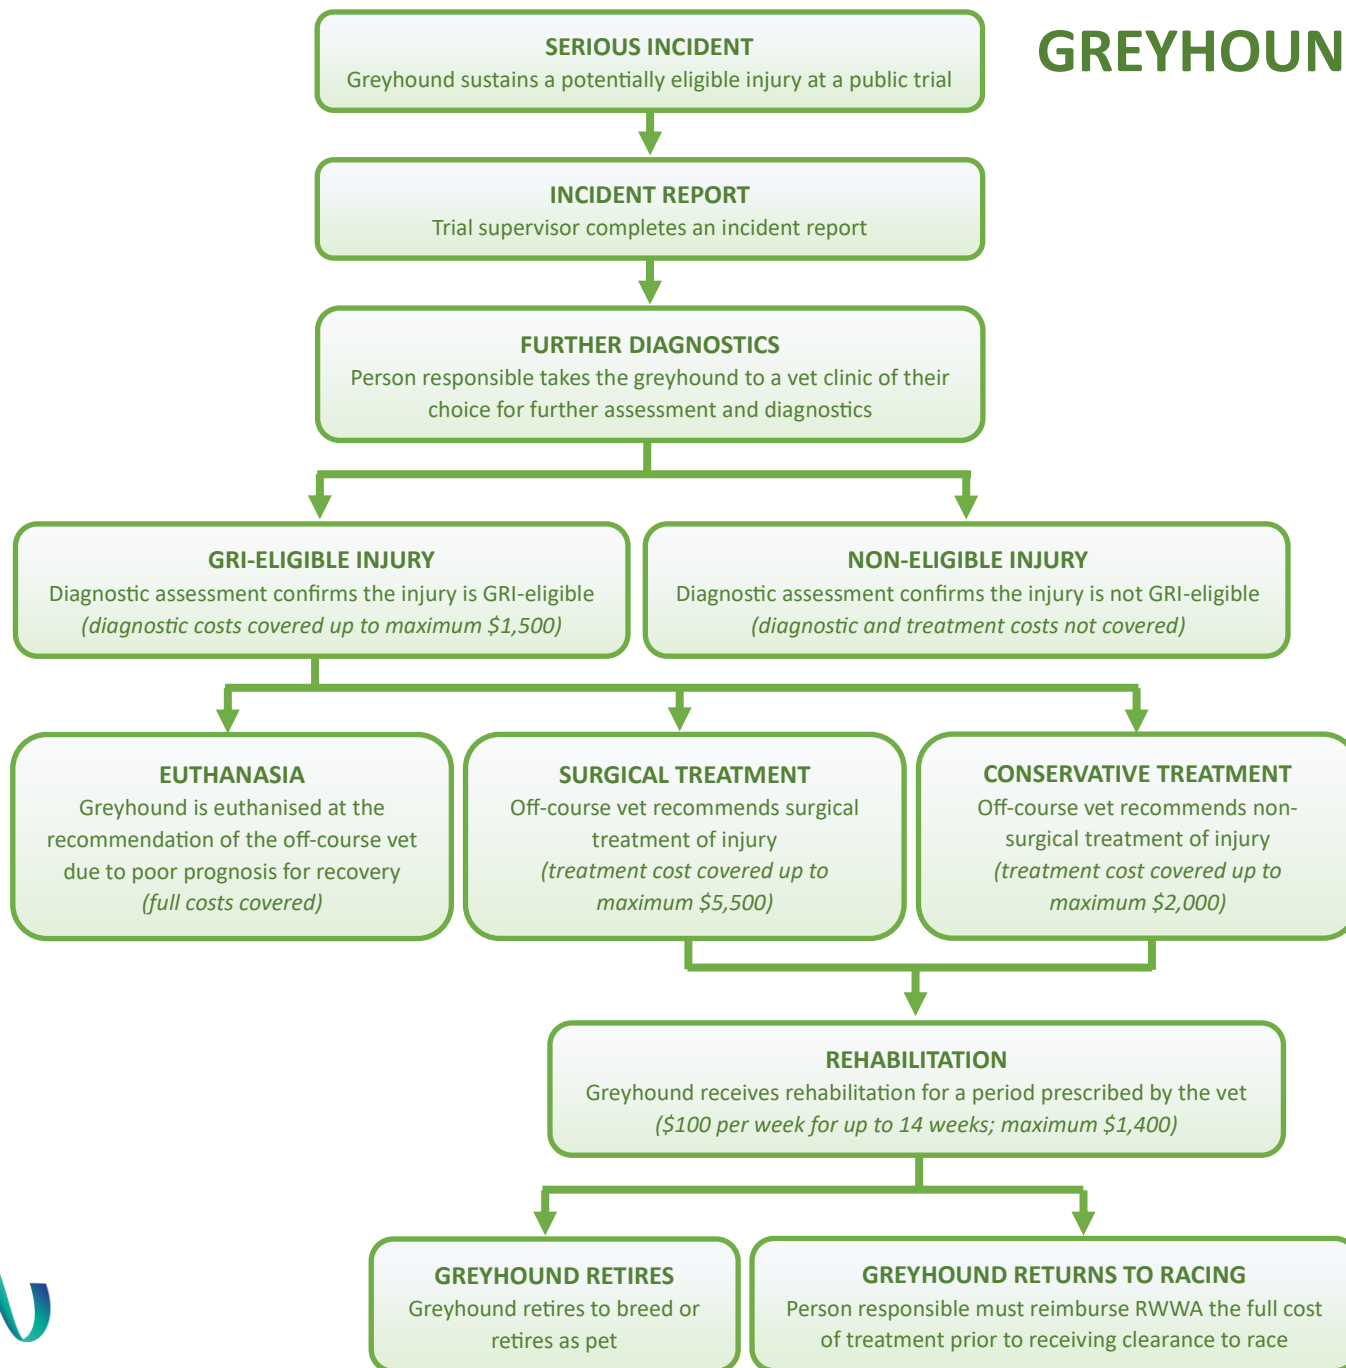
GREYHOUN

SERIOUS INCIDENT
Greyhound sustains a potentially eligible injury at a public trial

INCIDENT REPORT
Trial supervisor completes an incident report

FURTHER DIAGNOSTICS
Person responsible takes the greyhound to a vet clinic of their choice for further assessment and diagnostics

GRI-ELIGIBLE INJURY
Diagnostic assessment confirms the injury is GRI-eligible
(diagnostic costs covered up to maximum $1,500)

NON-ELIGIBLE INJURY
Diagnostic assessment confirms the injury is not GRI-eligible
(diagnostic and treatment costs not covered)

EUTHANASIA
Greyhound is euthanised at the recommendation of the off-course vet due to poor prognosis for recovery
(full costs covered)

SURGICAL TREATMENT
Off-course vet recommends surgical treatment of injury
(treatment cost covered up to maximum $5,500)

CONSERVATIVE TREATMENT
Off-course vet recommends non-surgical treatment of injury
(treatment cost covered up to maximum $2,000)

REHABILITATION
Greyhound receives rehabilitation for a period prescribed by the vet
($100 per week for up to 14 weeks; maximum $1,400)

GREYHOUND RETIRES
Greyhound retires to breed or retires as pet

GREYHOUND RETURNS TO RACING
Person responsible must reimburse RWWA the full cost of treatment prior to receiving clearance to race